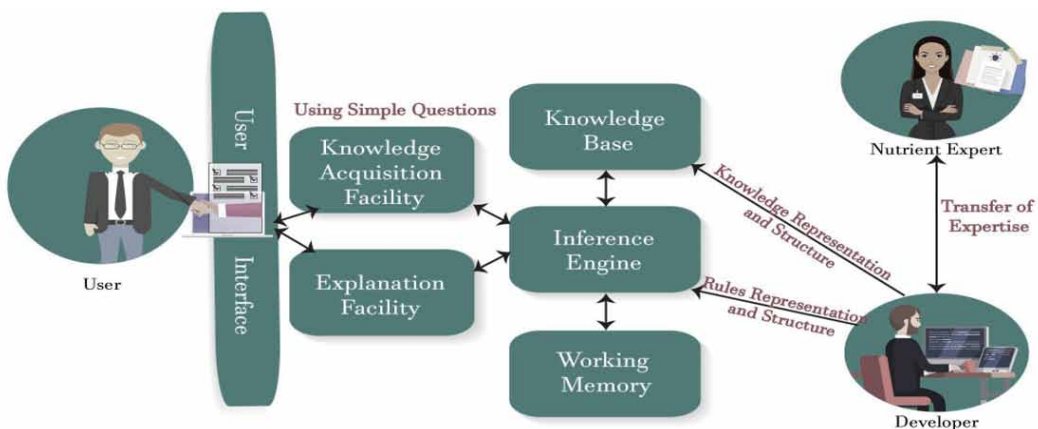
User Interface

Using Simple Questions

Knowledge Acquisition Facility

Explanation Facility

Knowledge Base

Inference Engine

Working Memory

Nutrient Expert

Transfer of Expertise

Knowledge Representation and Structure

Rules Representation and Structure

User

Developer